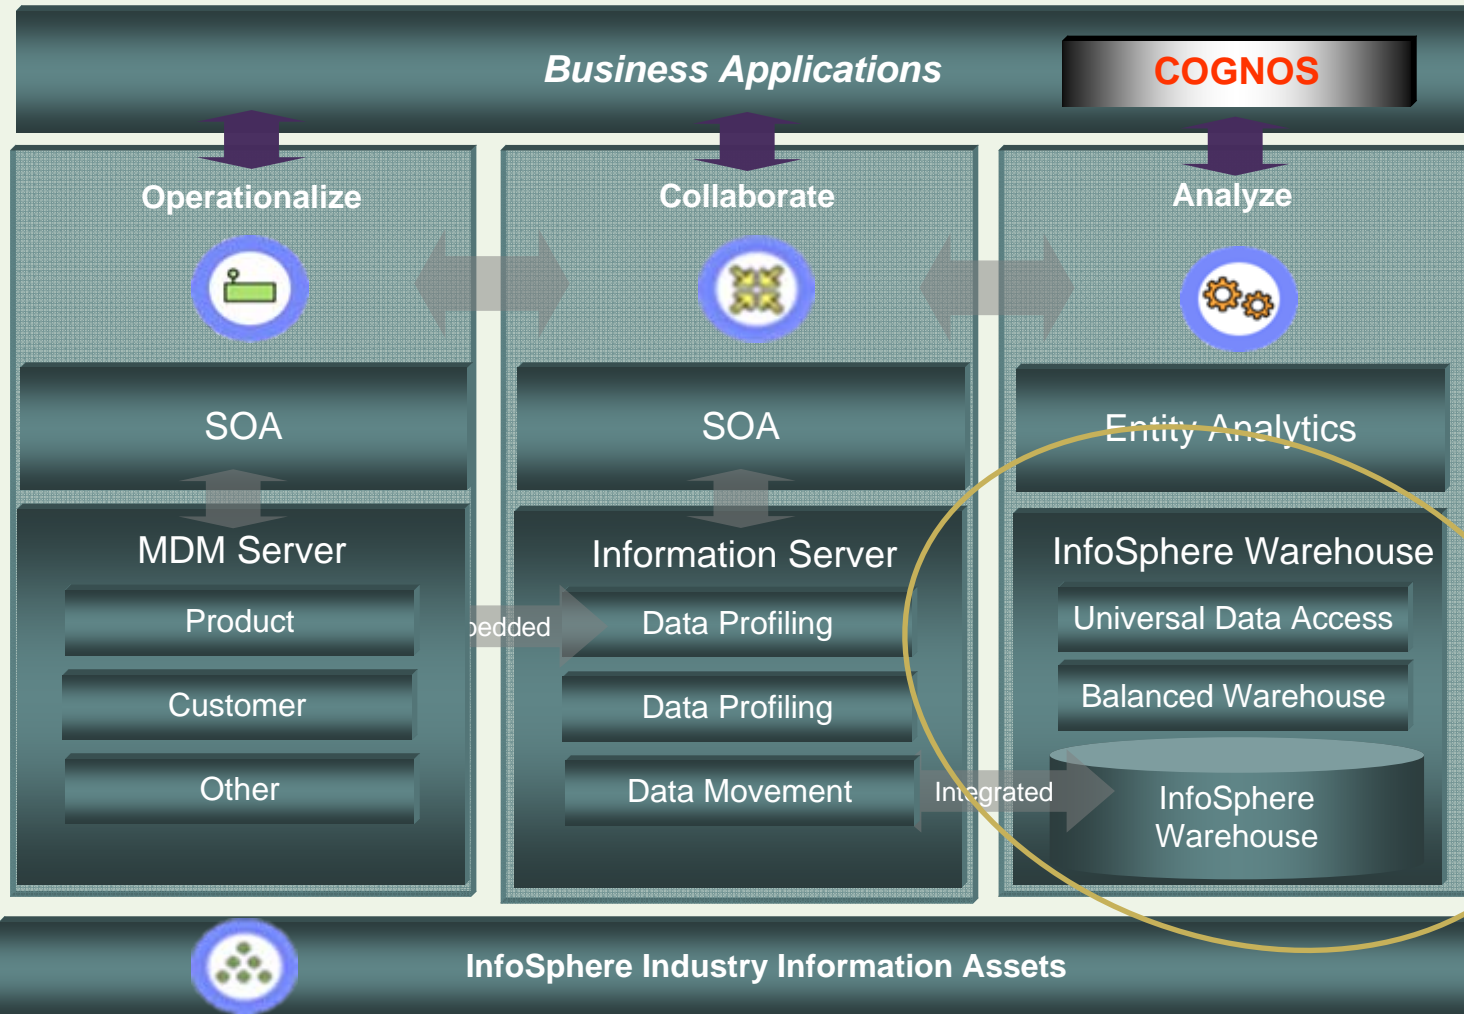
Business Applications

COGNOS

Operationalize

Collaborate

Analyze

SOA

SOA

Entity Analytics

MDM Server

Product

Customer

Other

Information Server

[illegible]edded

Data Profiling

Data Profiling

Data Movement

InfoSphere Warehouse

Universal Data Access

Balanced Warehouse

Integrated

InfoSphere Warehouse

InfoSphere Industry Information Assets